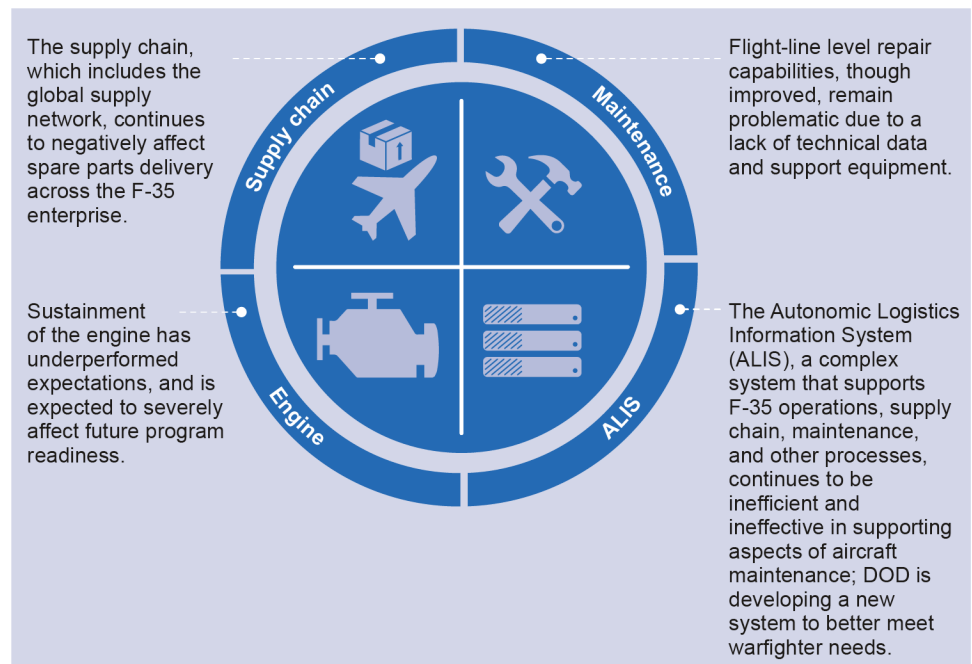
The supply chain, which includes the global supply network, continues to negatively affect spare parts delivery across the F-35 enterprise.

Supply chain

Maintenance

Flight-line level repair capabilities, though improved, remain problematic due to a lack of technical data and support equipment.

Sustainment of the engine has underperformed expectations, and is expected to severely affect future program readiness.

Engine

ALIS

The Autonomic Logistics Information System (ALIS), a complex system that supports F-35 operations, supply chain, maintenance, and other processes, continues to be inefficient and ineffective in supporting aspects of aircraft maintenance; DOD is developing a new system to better meet warfighter needs.